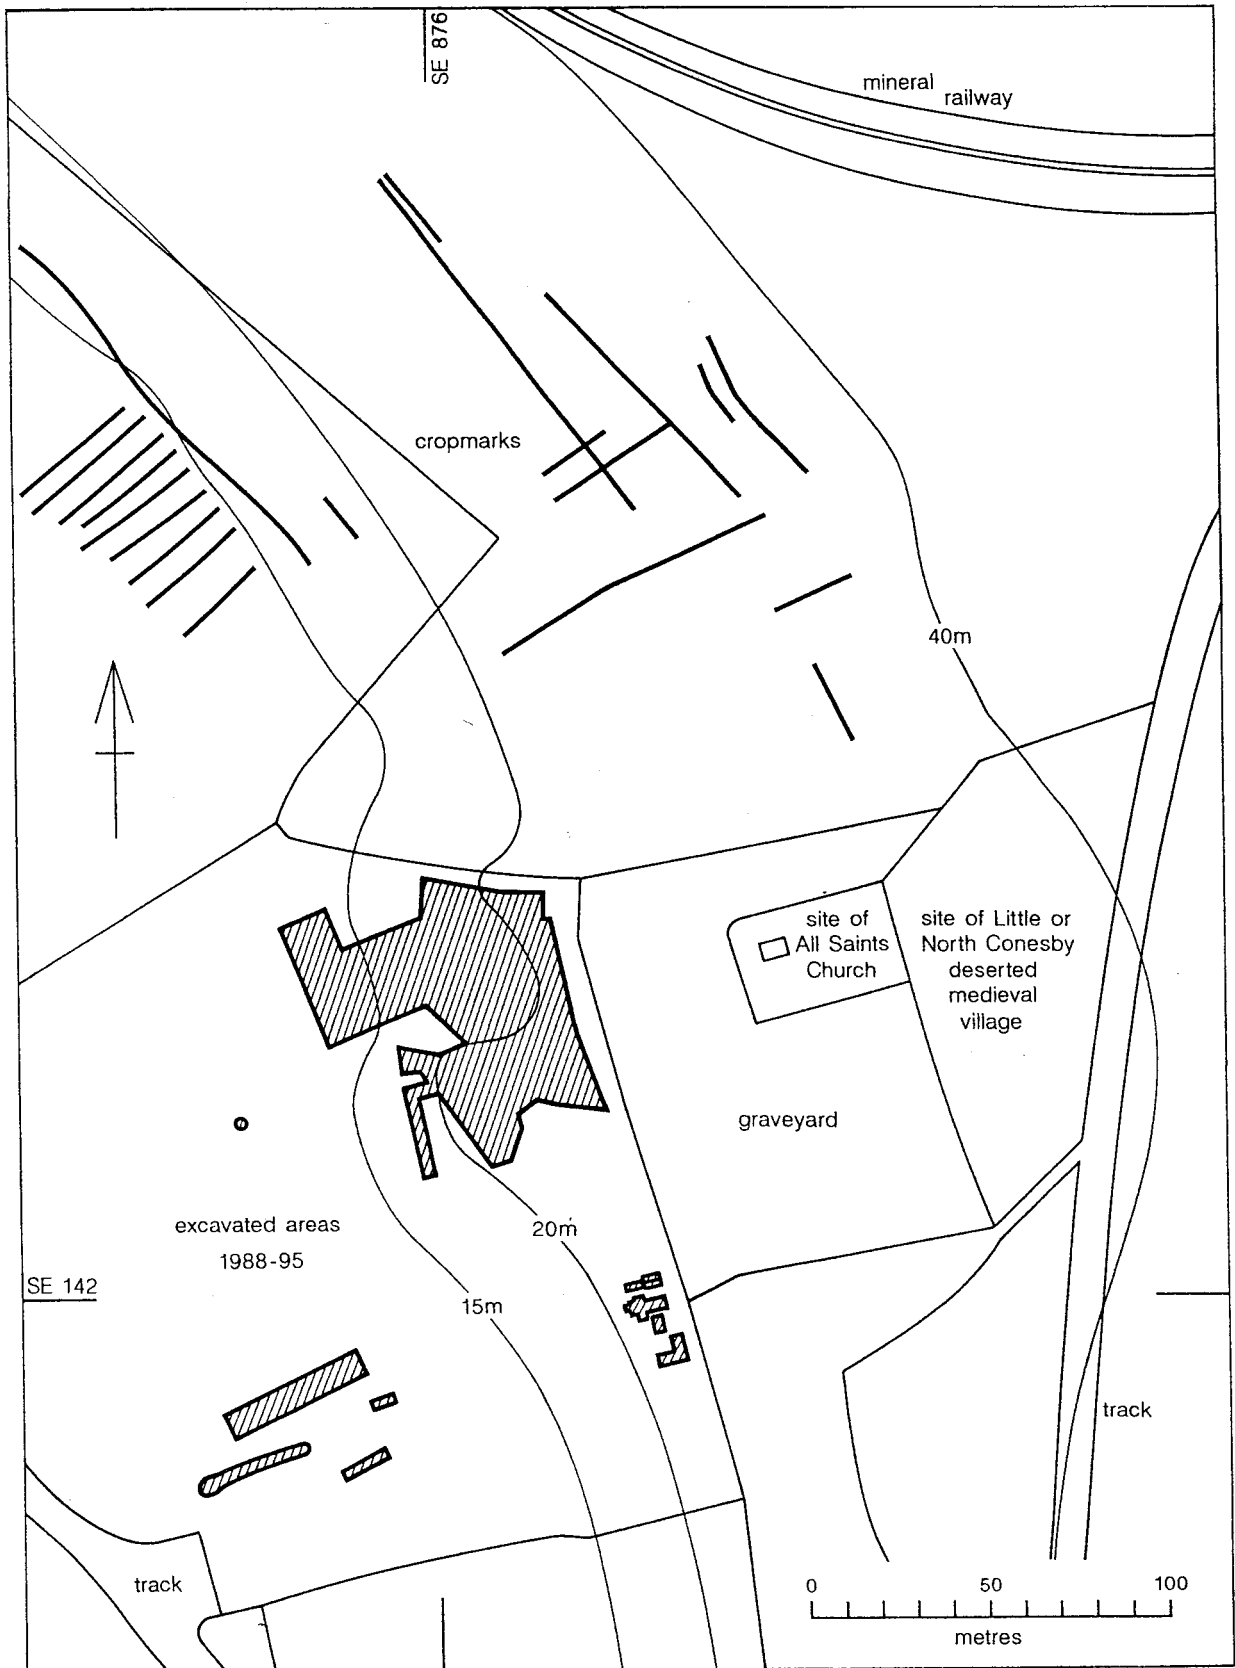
SE 876

mineral railway

cropmarks

40m

site of All Saints Church

site of Little or North Conesby deserted medieval village

graveyard

excavated areas 1988-95

20m

SE 142

15m

track

track

0 50 100

metres